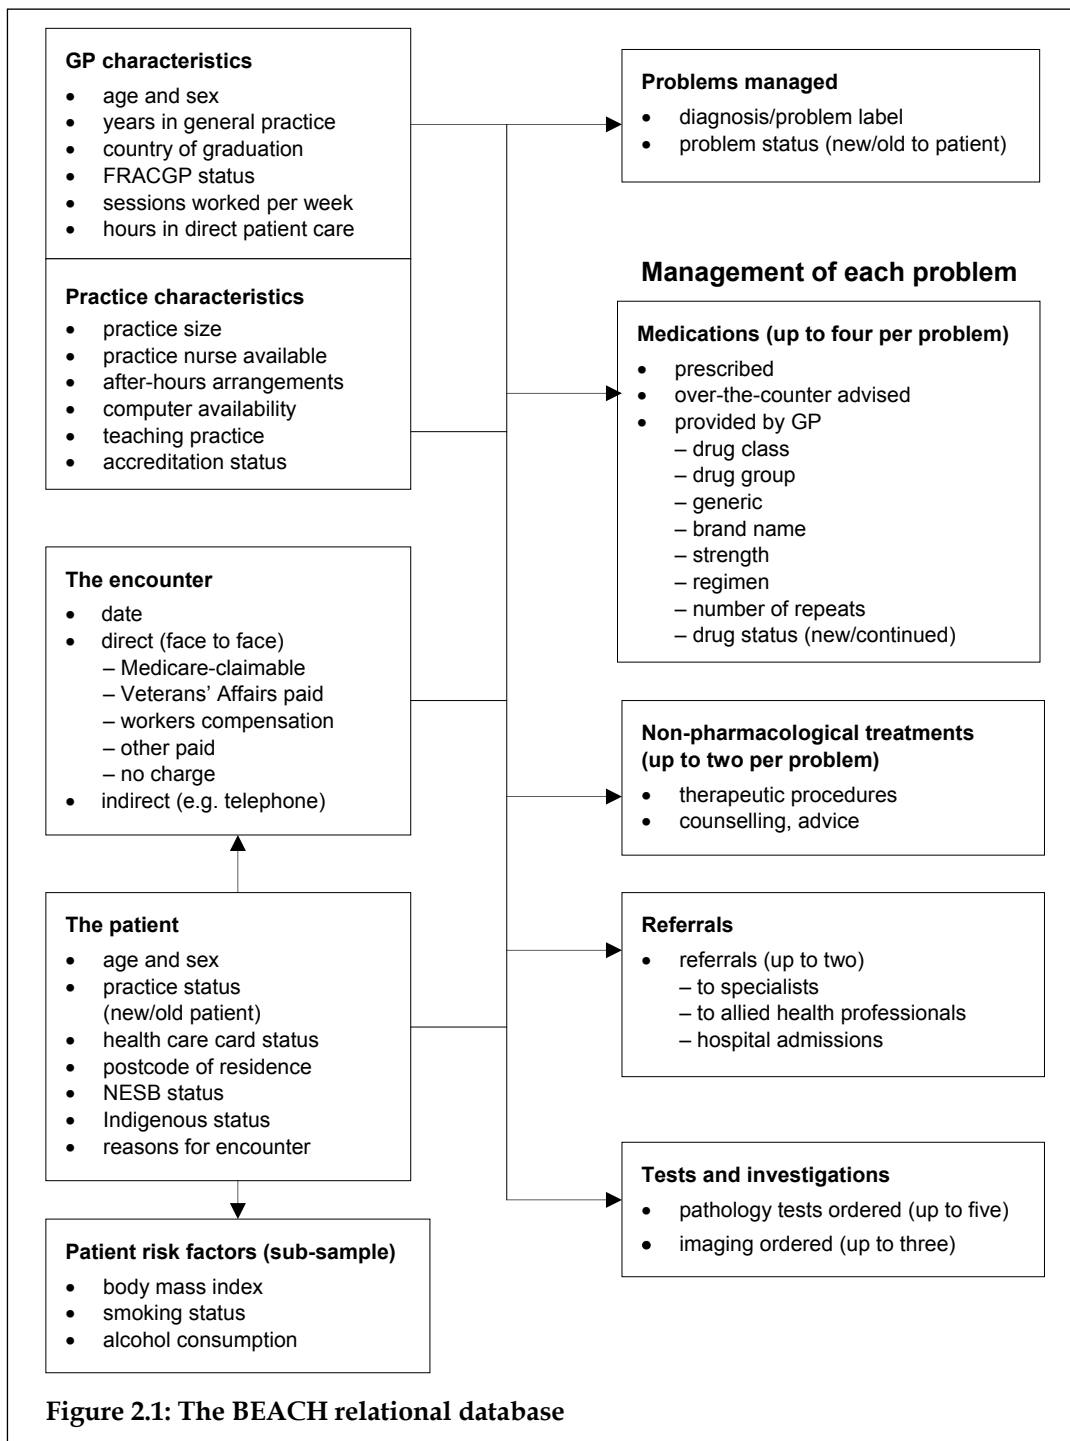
GP characteristics
- age and sex
- years in general practice
- country of graduation
- FRACGP status
- sessions worked per week
- hours in direct patient care

Practice characteristics
- practice size
- practice nurse available
- after-hours arrangements
- computer availability
- teaching practice
- accreditation status

The encounter
- date
- direct (face to face)
  – Medicare-claimable
  – Veterans' Affairs paid
  – workers compensation
  – other paid
  – no charge
- indirect (e.g. telephone)

The patient
- age and sex
- practice status (new/old patient)
- health care card status
- postcode of residence
- NESB status
- Indigenous status
- reasons for encounter

Patient risk factors (sub-sample)
- body mass index
- smoking status
- alcohol consumption

Problems managed
- diagnosis/problem label
- problem status (new/old to patient)

Management of each problem

Medications (up to four per problem)
- prescribed
- over-the-counter advised
- provided by GP
  – drug class
  – drug group
  – generic
  – brand name
  – strength
  – regimen
  – number of repeats
  – drug status (new/continued)

Non-pharmacological treatments (up to two per problem)
- therapeutic procedures
- counselling, advice

Referrals
- referrals (up to two)
  – to specialists
  – to allied health professionals
  – hospital admissions

Tests and investigations
- pathology tests ordered (up to five)
- imaging ordered (up to three)

Figure 2.1: The BEACH relational database